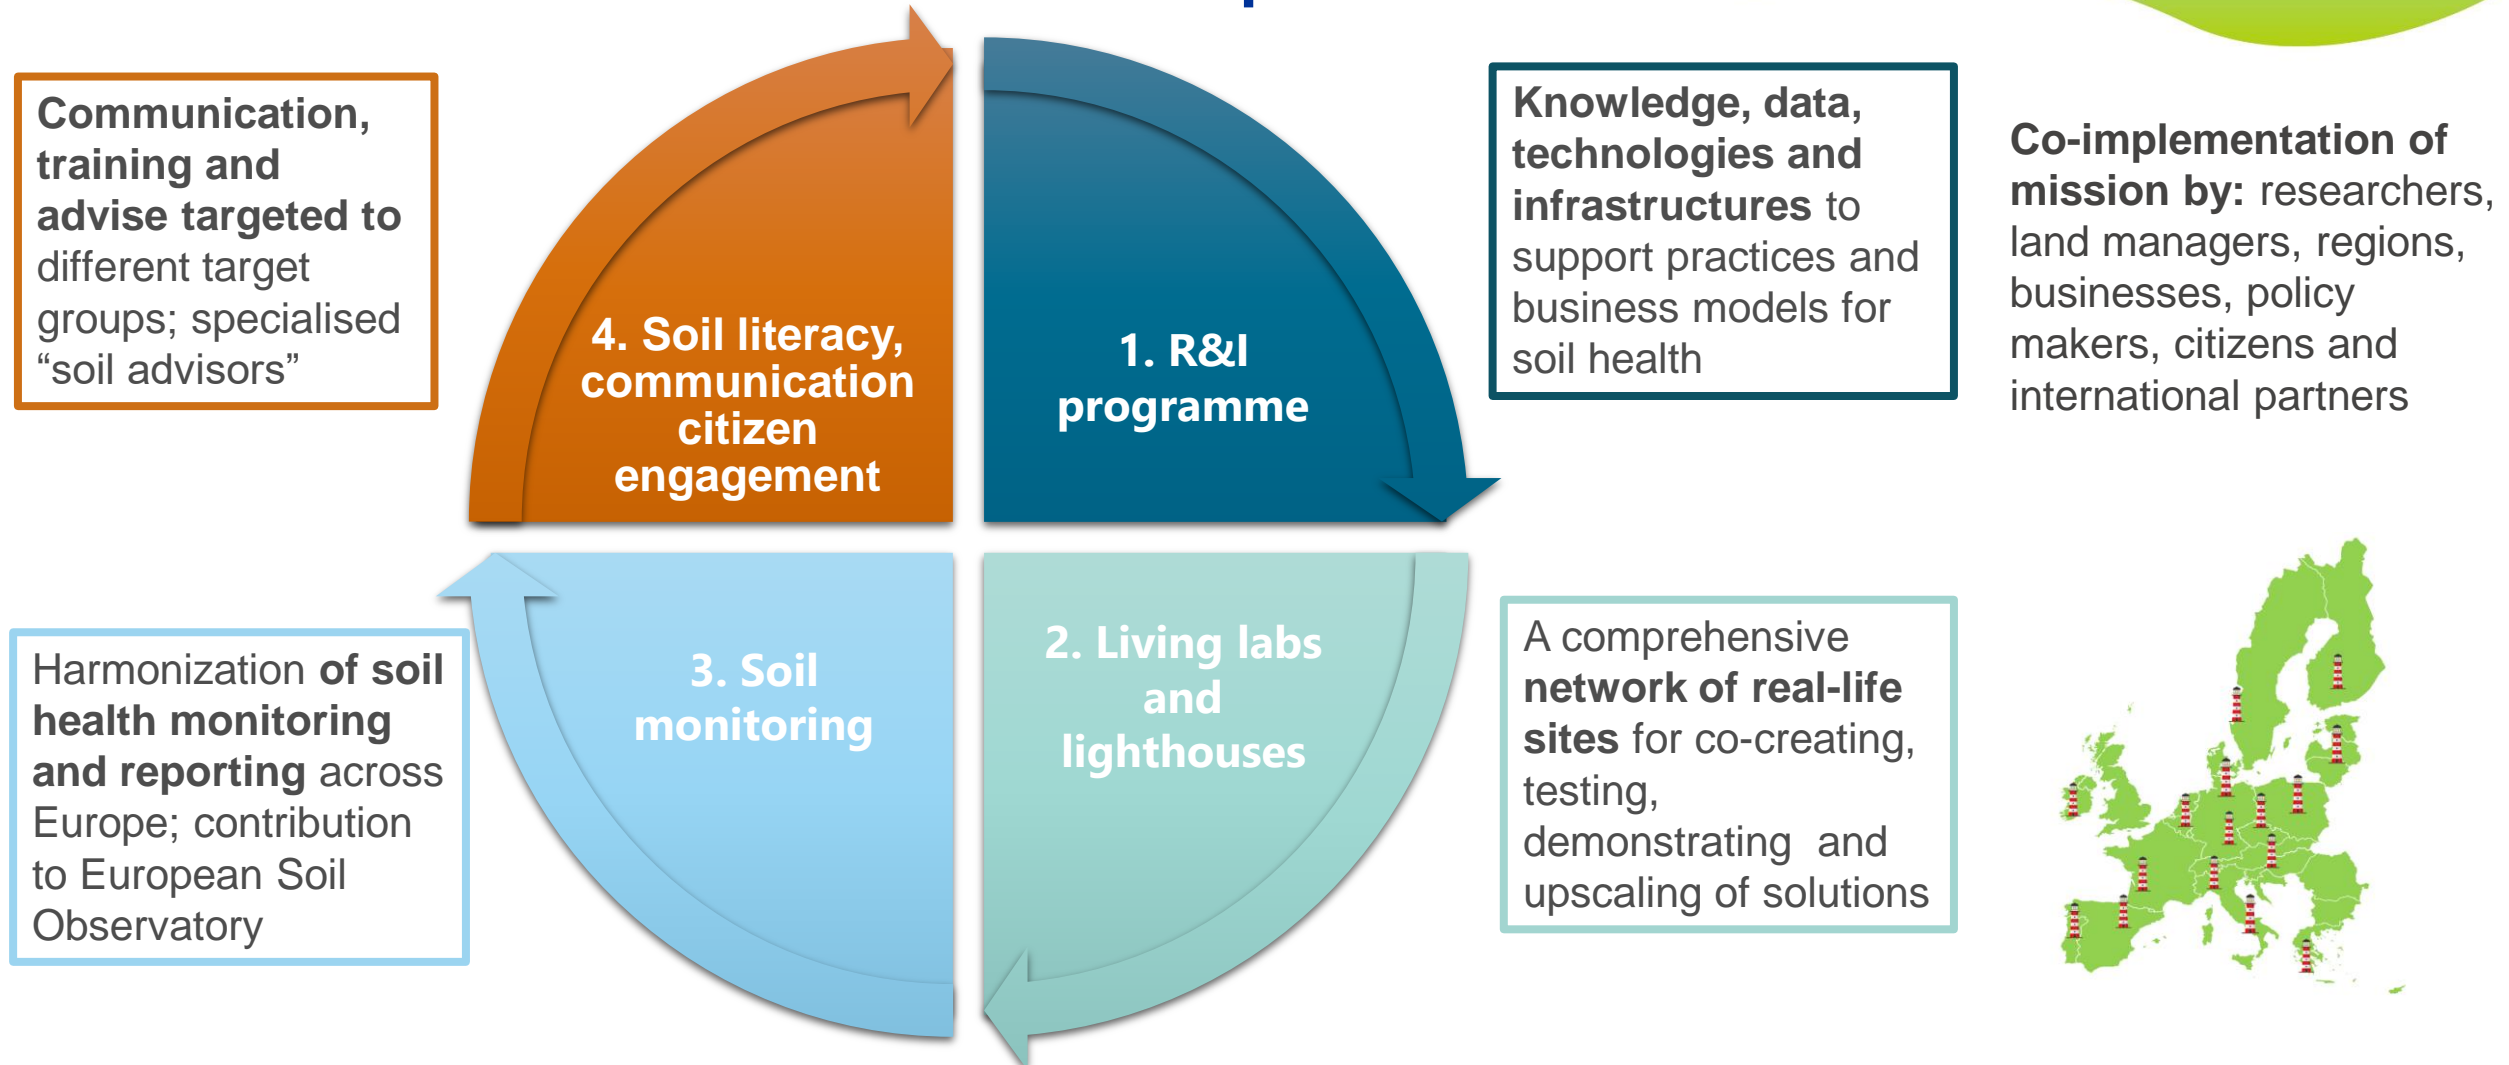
Communication, training and advise targeted to different target groups; specialised “soil advisors”

4. Soil literacy, communication citizen engagement

1. R&I programme

Knowledge, data, technologies and infrastructures to support practices and business models for soil health

Co-implementation of mission by: researchers, land managers, regions, businesses, policy makers, citizens and international partners

Harmonization of soil health monitoring and reporting across Europe; contribution to European Soil Observatory

3. Soil monitoring

2. Living labs and lighthouses

A comprehensive network of real-life sites for co-creating, testing, demonstrating and upscaling of solutions